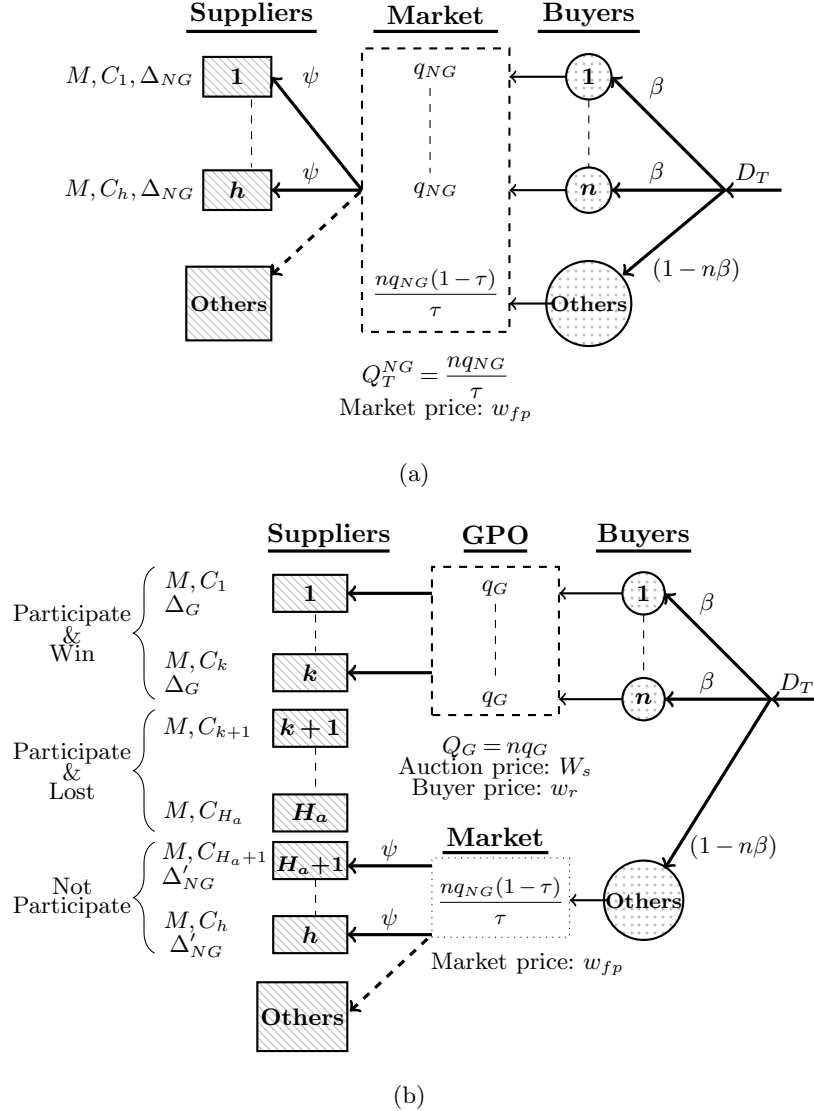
Suppliers
Market
Buyers

$M, C_1, \Delta_{NG}$
1
$\psi$
$q_{NG}$
1
$\beta$

$M, C_h, \Delta_{NG}$
$h$
$\psi$
$q_{NG}$
$n$
$\beta$
$D_T$

Others
$\frac{nq_{NG}(1-\tau)}{\tau}$
Others
$(1-n\beta)$

$Q_T^{NG} = \frac{nq_{NG}}{\tau}$
Market price: $w_{fp}$

(a)

Suppliers
GPO
Buyers

Participate & Win
$M, C_1$ $\Delta_G$
1
$q_G$
1
$\beta$

$M, C_k$ $\Delta_G$
$k$
$q_G$
$n$
$\beta$
$D_T$

Participate & Lost
$M, C_{k+1}$
$k+1$

$Q_G = nq_G$
Auction price: $W_s$
Buyer price: $w_r$

$M, C_{H_a}$
$H_a$

Market
$(1-n\beta)$

Not Participate
$M, C_{H_a+1}$ $\Delta'_{NG}$
$H_a+1$
$\psi$
$\frac{nq_{NG}(1-\tau)}{\tau}$
Others

$M, C_h$ $\Delta'_{NG}$
$h$
$\psi$
Market price: $w_{fp}$

Others

(b)